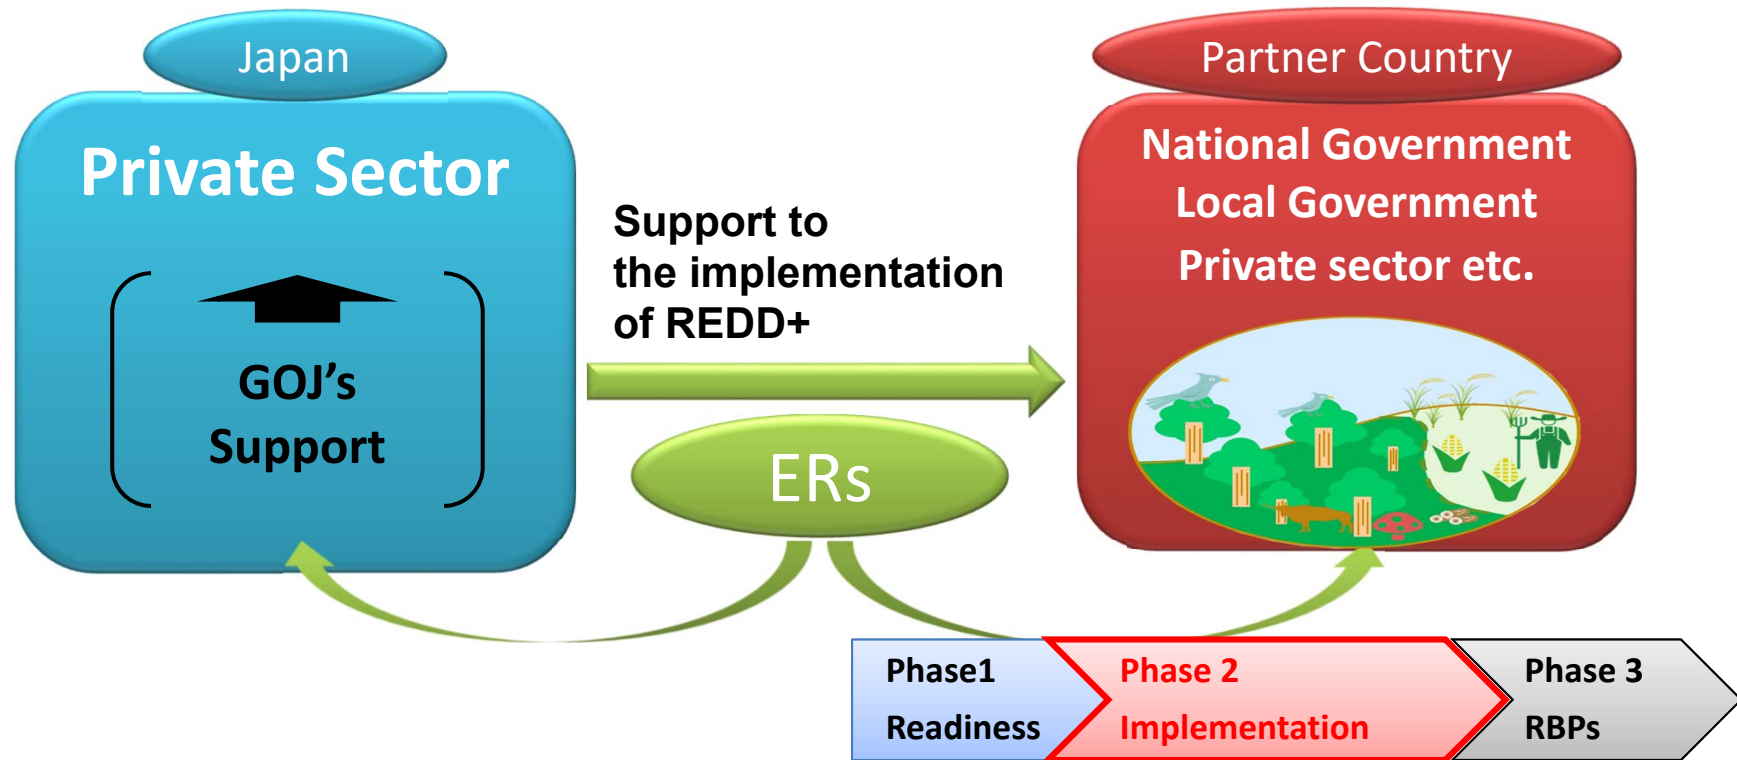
Japan

Private Sector

GOJ's Support

Support to the implementation of REDD+

ERs

Partner Country

National Government
Local Government
Private sector etc.

Phase1
Readiness

Phase 2
Implementation

Phase 3
RBPs